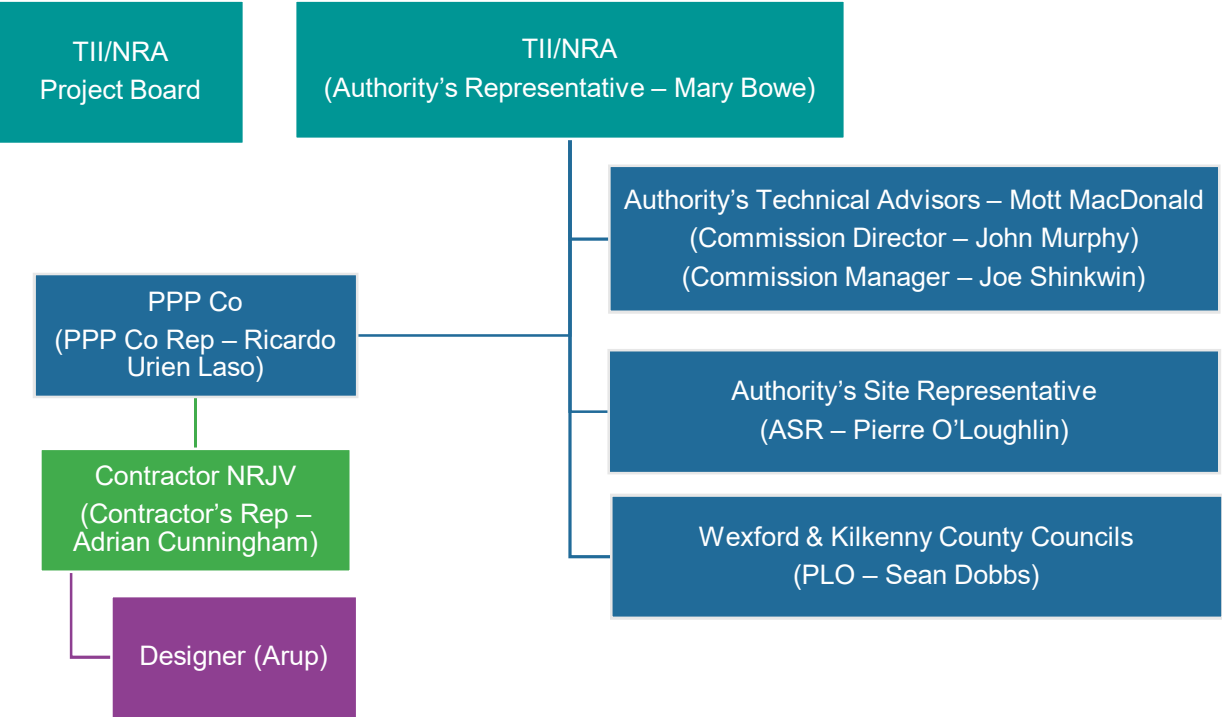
TII/NRA
Project Board

TII/NRA
(Authority's Representative – Mary Bowe)

Authority's Technical Advisors – Mott MacDonald
(Commission Director – John Murphy)
(Commission Manager – Joe Shinkwin)

PPP Co
(PPP Co Rep – Ricardo Urien Laso)

Authority's Site Representative
(ASR – Pierre O'Loughlin)

Contractor NRJV
(Contractor's Rep – Adrian Cunningham)

Wexford & Kilkenny County Councils
(PLO – Sean Dobbs)

Designer (Arup)